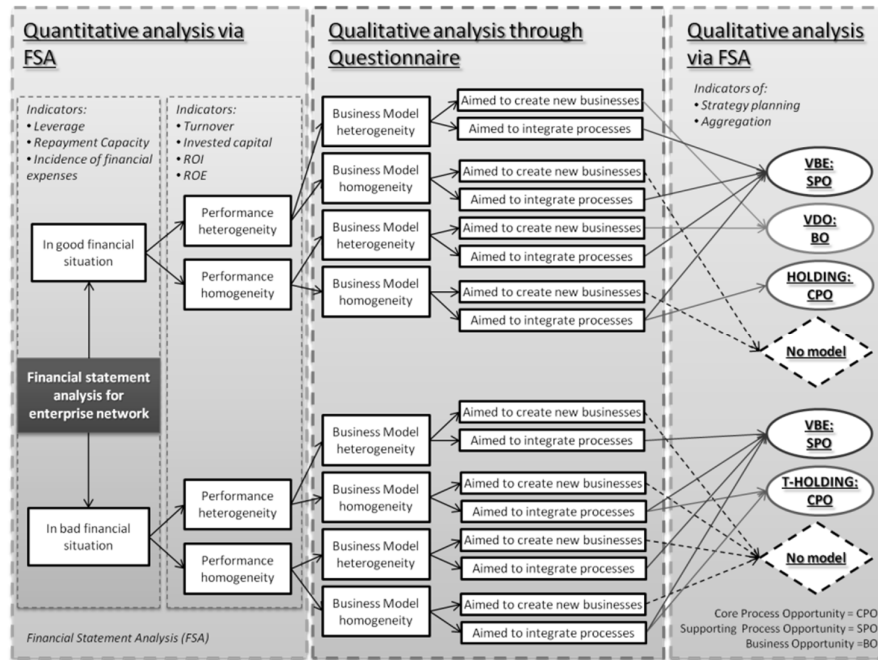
Quantitative analysis via FSA

Qualitative analysis through Questionnaire

Qualitative analysis via FSA

Indicators:
• Leverage
• Repayment Capacity
• Incidence of financial expenses

Indicators:
• Turnover
• Invested capital
• ROI
• ROE

Indicators of:
• Strategy planning
• Aggregation

In good financial situation

Performance heterogeneity

Performance homogeneity

Business Model heterogeneity

Aimed to create new businesses

Aimed to integrate processes

Business Model homogeneity

Aimed to create new businesses

Aimed to integrate processes

Business Model heterogeneity

Aimed to create new businesses

Aimed to integrate processes

Business Model homogeneity

Aimed to create new businesses

Aimed to integrate processes

VBE: SPO

VDO: BO

HOLDING: CPO

No model

Financial statement analysis for enterprise network

In bad financial situation

Performance heterogeneity

Performance homogeneity

Business Model heterogeneity

Aimed to create new businesses

Aimed to integrate processes

Business Model homogeneity

Aimed to create new businesses

Aimed to integrate processes

Business Model heterogeneity

Aimed to create new businesses

Aimed to integrate processes

Business Model homogeneity

Aimed to create new businesses

Aimed to integrate processes

VBE: SPO

T-HOLDING: CPO

No model

Financial Statement Analysis (FSA)

Core Process Opportunity = CPO
Supporting Process Opportunity = SPO
Business Opportunity =BO